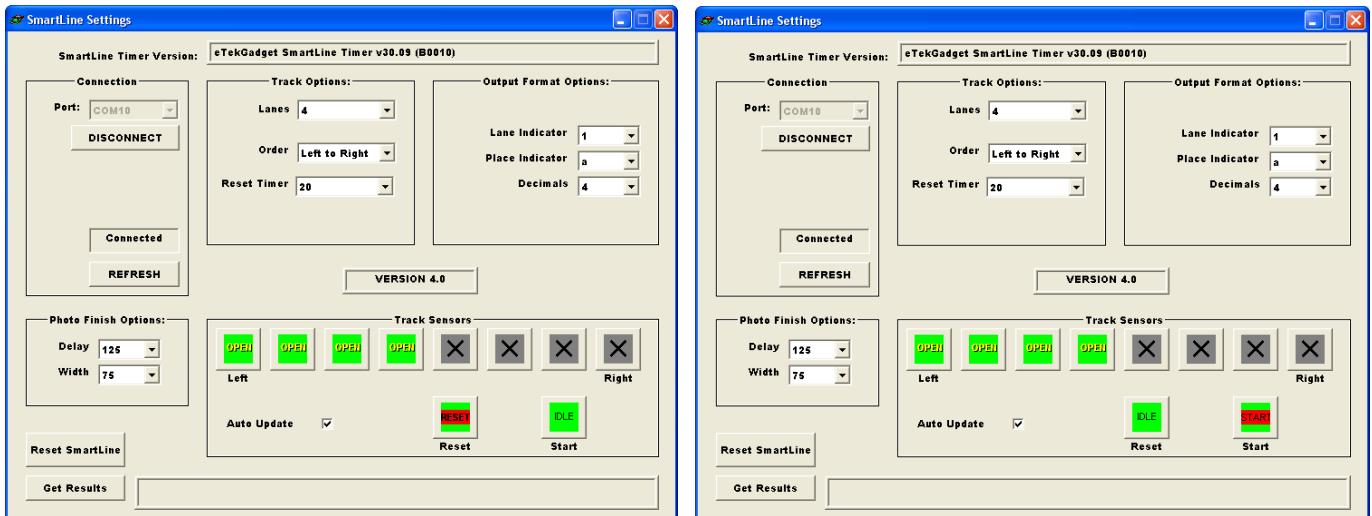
SmartLine Settings

SmartLine Timer Version: eTekGadget SmartLine Timer v30.09 (B0010)

Connection
Port: COM10
DISCONNECT
Connected
REFRESH

Track Options:
Lanes 4
Order Left to Right
Reset Timer 20

Output Format Options:
Lane Indicator 1
Place Indicator a
Decimals 4

VERSION 4.0

Photo Finish Options:
Delay 125
Width 75

Track Sensors
OPEN OPEN OPEN OPEN
Left
Right
Auto Update
RESET
Reset
IDLE
Start

Reset SmartLine
Get Results

SmartLine Settings

SmartLine Timer Version: eTekGadget SmartLine Timer v30.09 (B0010)

Connection
Port: COM10
DISCONNECT
Connected
REFRESH

Track Options:
Lanes 4
Order Left to Right
Reset Timer 20

Output Format Options:
Lane Indicator 1
Place Indicator a
Decimals 4

VERSION 4.0

Photo Finish Options:
Delay 125
Width 75

Track Sensors
OPEN OPEN OPEN OPEN
Left
Right
Auto Update
IDLE
Reset
START
Start

Reset SmartLine
Get Results